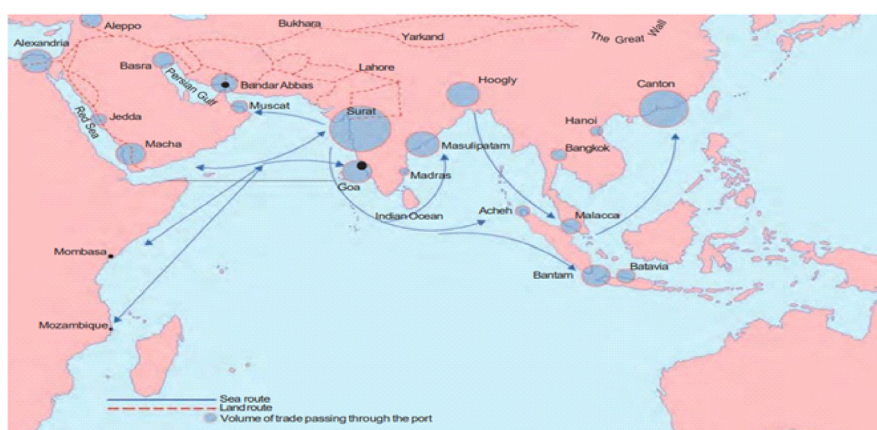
Aleppo
Bukhara
Yarkand
The Great Wall
Alexandria
Basra
Persian Gulf
Bandar Abbas
Lahore
Hoogly
Canton
Red Sea
Jedda
Muscat
Surat
Hanoi
Macha
Masulipatam
Bangkok
Goa
Madras
Indian Ocean
Acheh
Malacca
Mombasa
Bantam
Batavia
Mozambique

Sea route
Land route
Volume of trade passing through the port